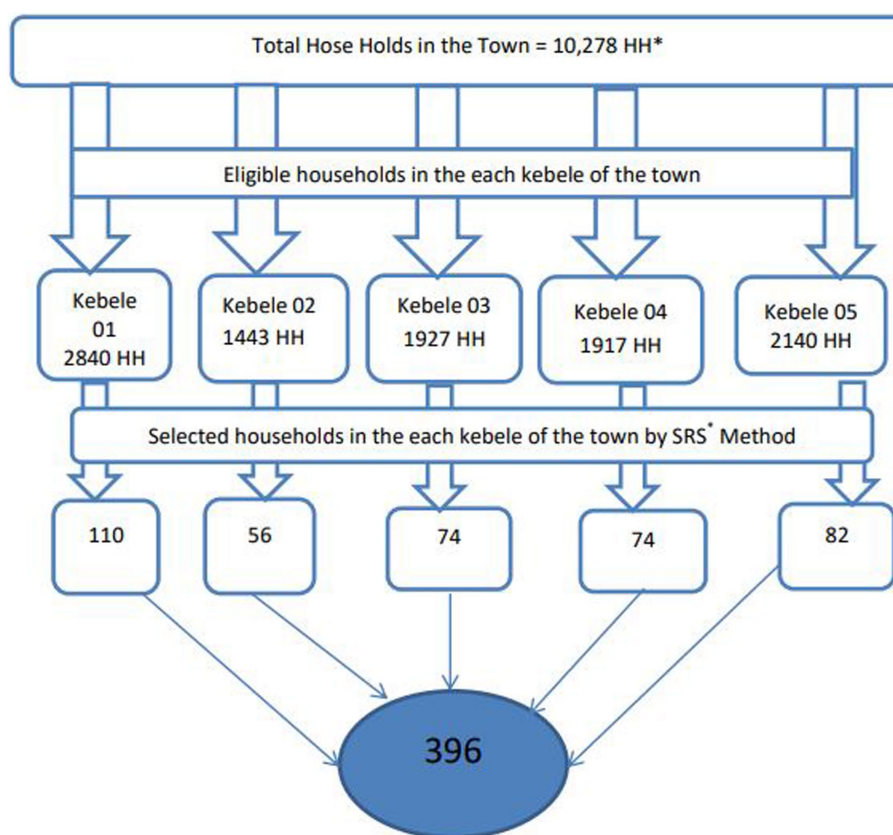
Total Hose Holds in the Town = 10,278 HH*

Eligible households in the each kebele of the town

Kebele 01 2840 HH

Kebele 02 1443 HH

Kebele 03 1927 HH

Kebele 04 1917 HH

Kebele 05 2140 HH

Selected households in the each kebele of the town by SRS$^{*}$ Method

110

56

74

74

82

396